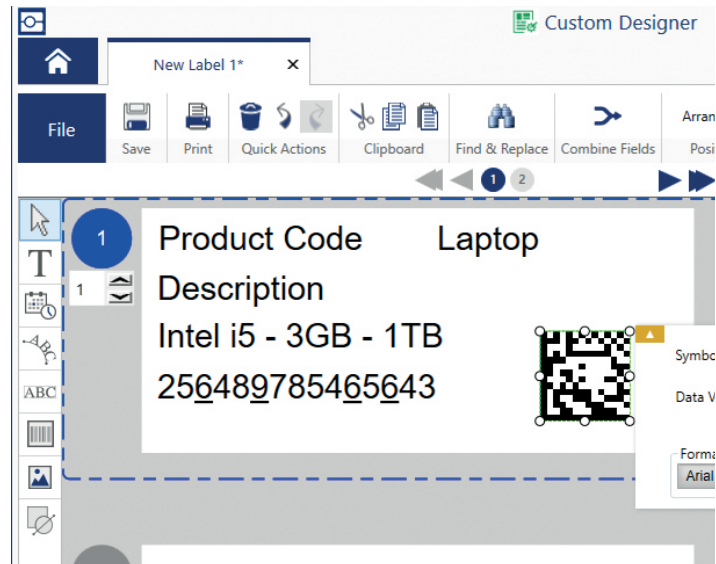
Custom Designer

New Label 1* ×

File

Save Print Quick Actions Clipboard Find & Replace Combine Fields Arran Posi

1 2

1

1

Product Code Laptop

Description

Intel i5 - 3GB - 1TB

256489785465643

Symbo

Data V

Forma

Arial

ABC

ABC